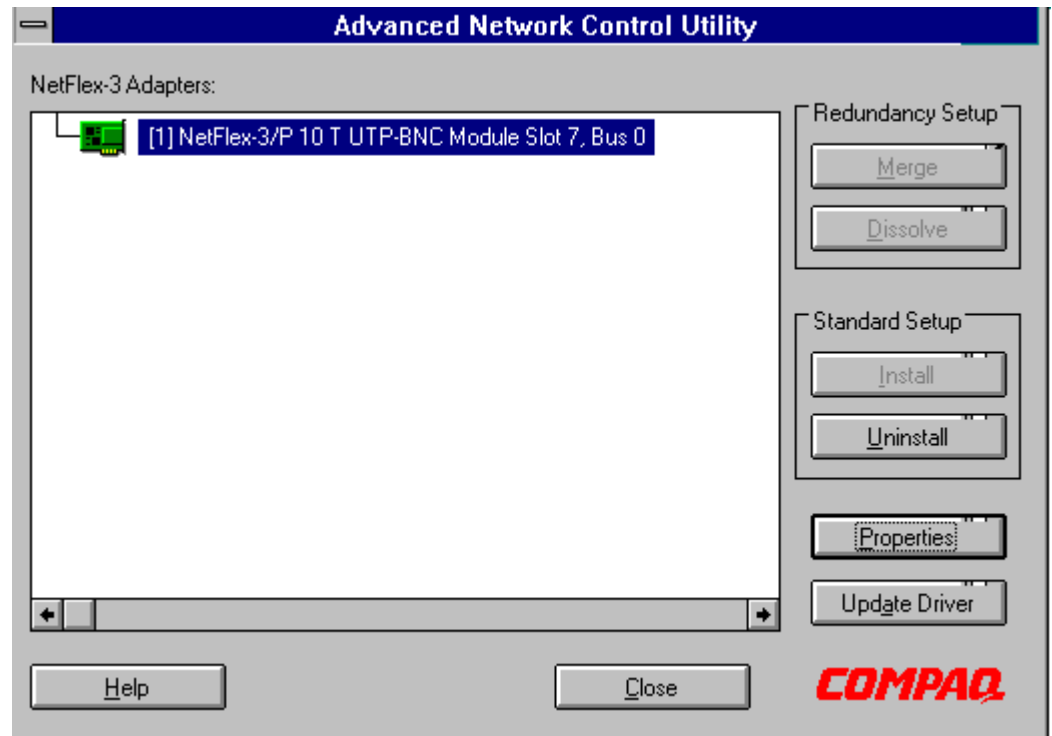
Advanced Network Control Utility

NetFlex-3 Adapters:

[1] NetFlex-3/P 10 T UTP-BNC Module Slot 7, Bus 0

Redundancy Setup

Merge

Dissolve

Standard Setup

Install

Uninstall

Properties

Update Driver

Help

Close

COMPAQ